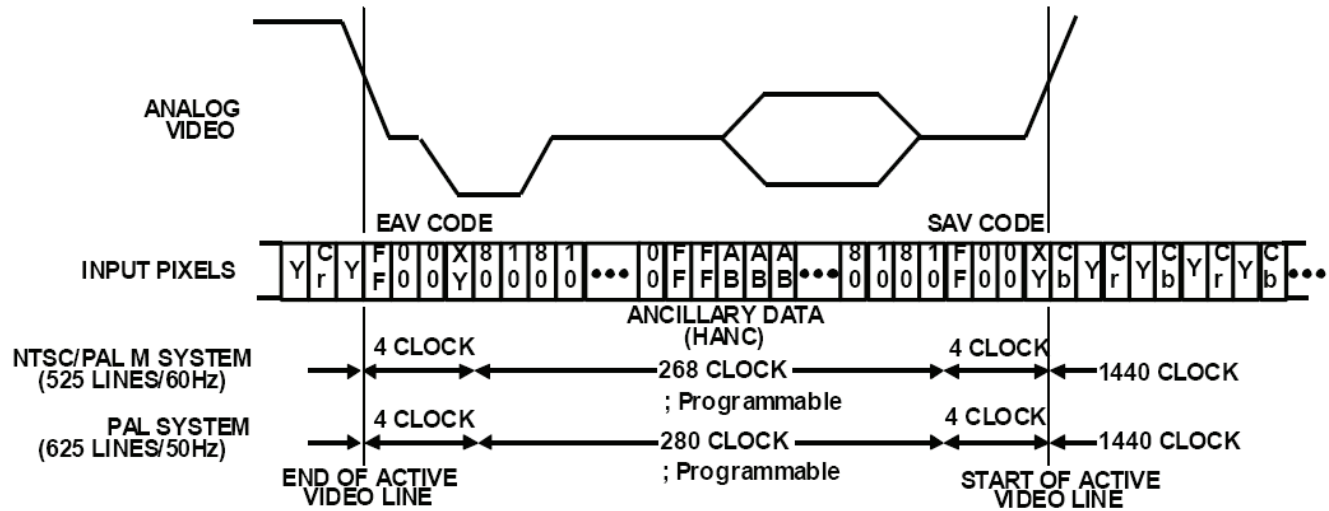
ANALOG VIDEO

EAV CODE

SAV CODE

INPUT PIXELS

| Y | C r | Y | F F | 0 0 | 0 0 | X Y | 8 0 | 1 0 | 8 0 | 1 0 | ••• | 0 F | F F | F F | A B | A B | A B | ••• | 8 0 | 1 0 | 8 0 | 1 0 | F F | 0 0 | 0 0 | X Y | C b | Y | C r | Y | C b | Y | C r | Y | C b | ••• |
|---|---|---|---|---|---|---|---|---|---|---|---|---|---|---|---|---|---|---|---|---|---|---|---|---|---|---|---|---|---|---|---|---|---|---|---|---|

ANCILLARY DATA (HANC)

NTSC/PAL M SYSTEM (525 LINES/60Hz)

4 CLOCK

268 CLOCK

; Programmable

4 CLOCK

1440 CLOCK

PAL SYSTEM (625 LINES/50Hz)

4 CLOCK

280 CLOCK

; Programmable

4 CLOCK

1440 CLOCK

END OF ACTIVE VIDEO LINE

START OF ACTIVE VIDEO LINE